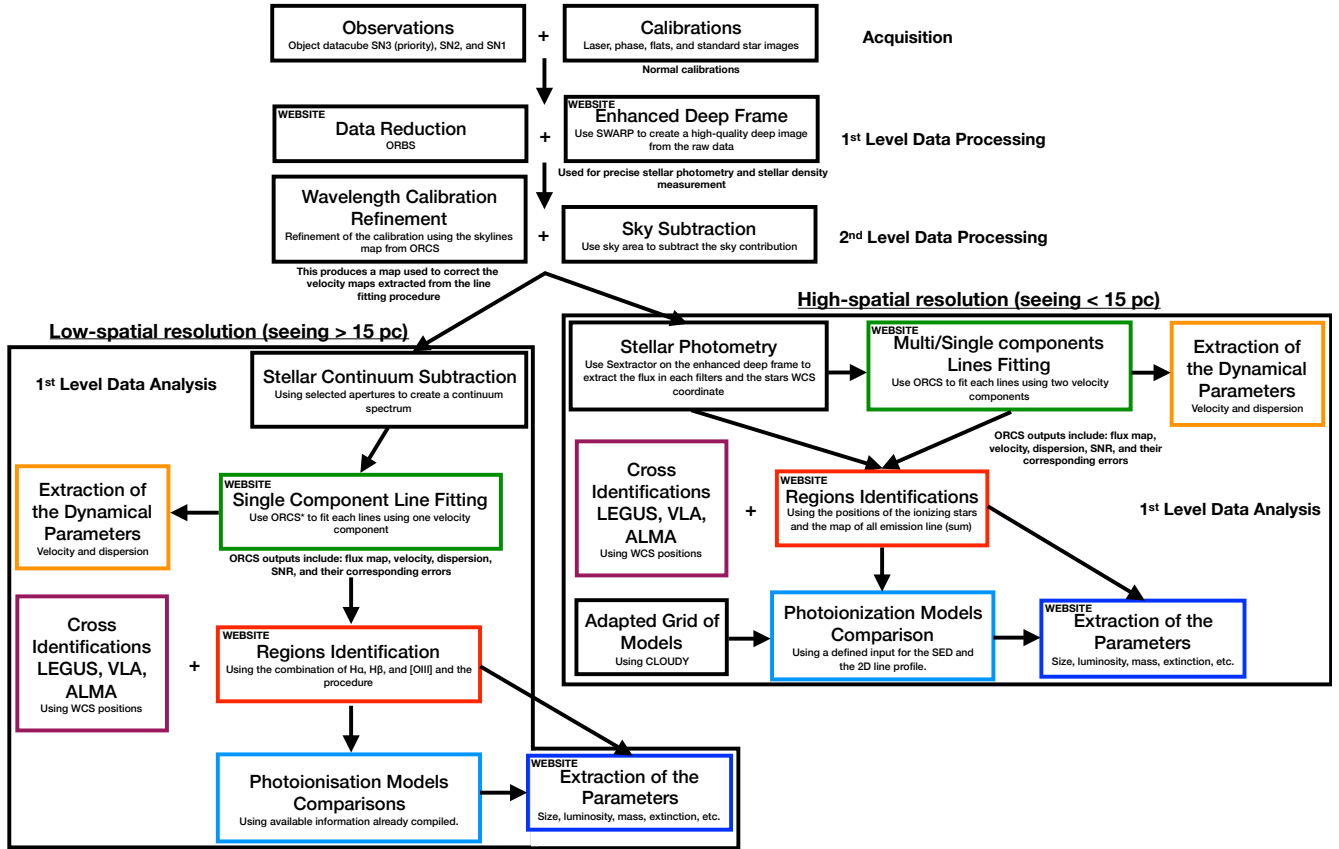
Observations
Object datacube SN3 (priority), SN2, and SN1

+

Calibrations
Laser, phase, flats, and standard star images

Acquisition

Normal calibrations

WEBSITE
Data Reduction
ORBS

+

WEBSITE
Enhanced Deep Frame
Use SWARP to create a high-quality deep image from the raw data

1$^{st}$ Level Data Processing

Used for precise stellar photometry and stellar density measurement

Wavelength Calibration Refinement
Refinement of the calibration using the skylines map from ORCS

+

Sky Subtraction
Use sky area to subtract the sky contribution

2$^{nd}$ Level Data Processing

This produces a map used to correct the velocity maps extracted from the line fitting procedure

High-spatial resolution (seeing < 15 pc)

Low-spatial resolution (seeing > 15 pc)

1$^{st}$ Level Data Analysis

Stellar Continuum Subtraction
Using selected apertures to create a continuum spectrum

Extraction of the Dynamical Parameters
Velocity and dispersion

WEBSITE
Single Component Line Fitting
Use ORCS* to fit each lines using one velocity component

ORCS outputs include: flux map, velocity, dispersion, SNR, and their corresponding errors

Cross Identifications LEGUS, VLA, ALMA
Using WCS positions

+

WEBSITE
Regions Identification
Using the combination of Hα, Hβ, and [OIII] and the procedure

Photoionisation Models Comparisons
Using available information already compiled.

WEBSITE
Extraction of the Parameters
Size, luminosity, mass, extinction, etc.

Stellar Photometry
Use Sextractor on the enhanced deep frame to extract the flux in each filters and the stars WCS coordinate

WEBSITE
Multi/Single components Lines Fitting
Use ORCS to fit each lines using two velocity components

Extraction of the Dynamical Parameters
Velocity and dispersion

ORCS outputs include: flux map, velocity, dispersion, SNR, and their corresponding errors

Cross Identifications LEGUS, VLA, ALMA
Using WCS positions

+

WEBSITE
Regions Identifications
Using the positions of the ionizing stars and the map of all emission line (sum)

1$^{st}$ Level Data Analysis

Adapted Grid of Models
Using CLOUDY

Photoionization Models Comparison
Using a defined input for the SED and the 2D line profile.

WEBSITE
Extraction of the Parameters
Size, luminosity, mass, extinction, etc.